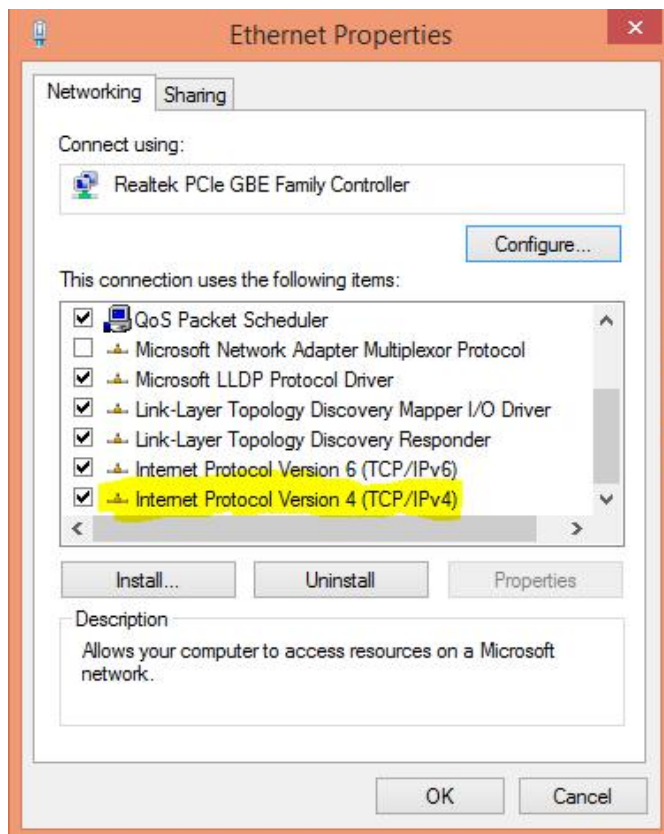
Ethernet Properties

Networking
Sharing

Connect using:

Realtek PCIe GBE Family Controller

Configure...

This connection uses the following items:

QoS Packet Scheduler
Microsoft Network Adapter Multiplexor Protocol
Microsoft LLDP Protocol Driver
Link-Layer Topology Discovery Mapper I/O Driver
Link-Layer Topology Discovery Responder
Internet Protocol Version 6 (TCP/IPv6)
Internet Protocol Version 4 (TCP/IPv4)

Install...
Uninstall
Properties

Description

Allows your computer to access resources on a Microsoft network.

OK
Cancel